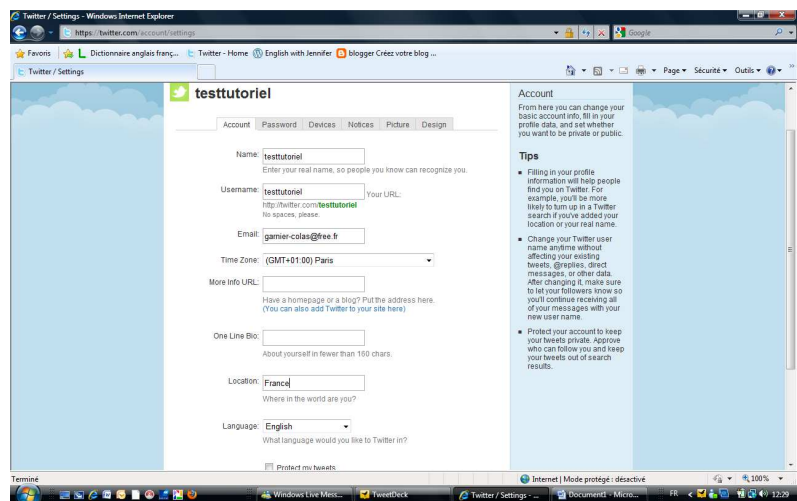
Twitter / Settings - Windows Internet Explorer

https://twitter.com/account/settings

Google

Favoris | Dictionnaire anglais franç... | Twitter - Home | English with Jennifer | blogger Créez votre blog ...

Twitter / Settings

Page ▾ Sécurité ▾ Outils ▾

testtutoriel

Account | Password | Devices | Notices | Picture | Design

Name: testtutoriel
Enter your real name, so people you know can recognize you.

Username: testtutoriel Your URL:
http://twitter.com/testtutoriel
No spaces, please.

Email: garnier-colas@free.fr

Time Zone: (GMT+01:00) Paris

More Info URL:
Have a homepage or a blog? Put the address here.
(You can also add Twitter to your site here)

One Line Bio:
About yourself in fewer than 160 chars.

Location: France
Where in the world are you?

Language: English
What language would you like to Twitter in?

Protect my tweets

Account

From here you can change your basic account info, fill in your profile data, and set whether you want to be private or public.

Tips

- Filling in your profile information will help people find you on Twitter. For example, you'll be more likely to turn up in a Twitter search if you've added your location or your real name.

- Change your Twitter user name anytime without affecting your existing tweets, @replies, direct messages, or other data. After changing it, make sure to let your followers know so you'll continue receiving all of your messages with your new user name.

- Protect your account to keep your tweets private. Approve who can follow you and keep your tweets out of search results.

Terminé

Internet | Mode protégé : désactivé

100%

Windows Live Mess... | TweetDeck | Twitter / Settings - ... | Document1 - Micro...

FR

12:29